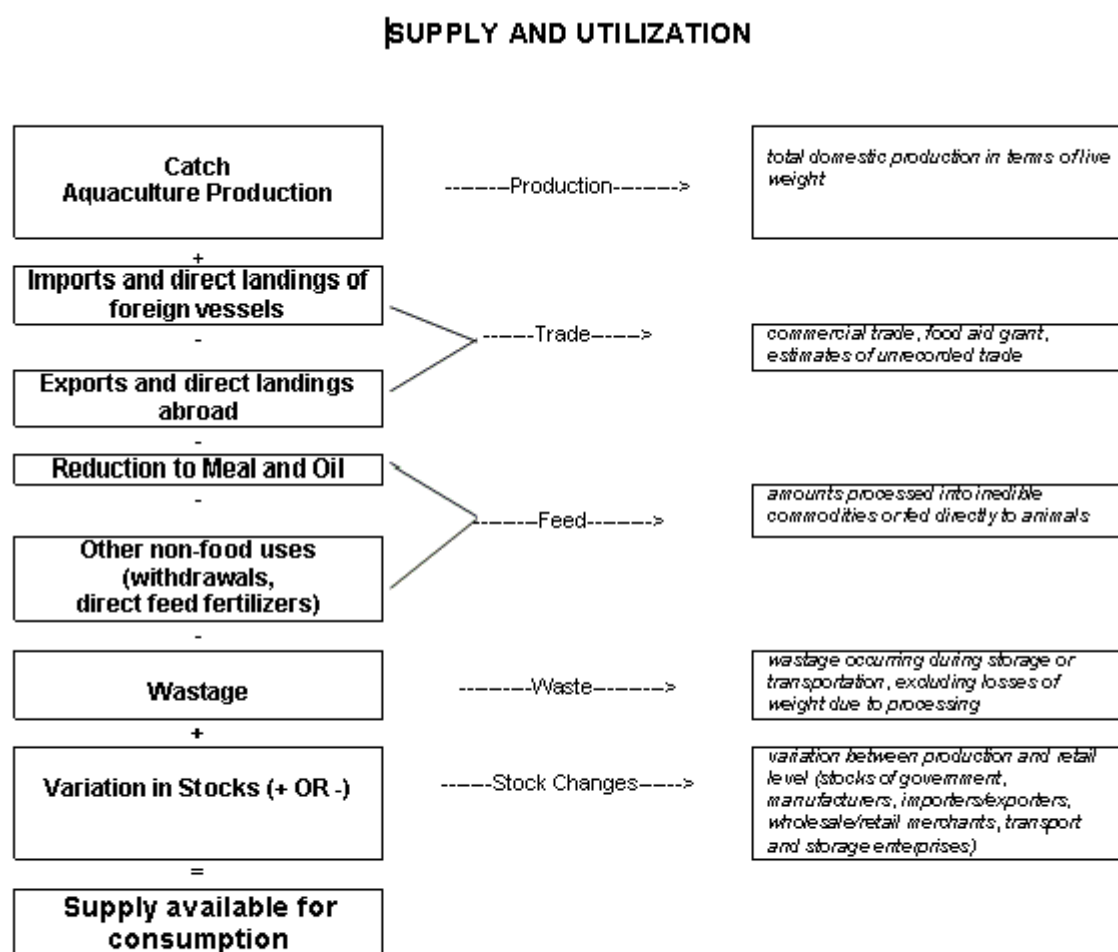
SUPPLY AND UTILIZATION

Catch
Aquaculture Production

-------Production------->

total domestic production in terms of live weight

+

Imports and direct landings of foreign vessels

-

Exports and direct landings abroad

-----Trade----->

commercial trade, food aid grant, estimates of unrecorded trade

-

Reduction to Meal and Oil

-

Other non-food uses (withdrawals, direct feed fertilizers)

------Feed------>

amounts processed into inedible commodities or fed directly to animals

-

Wastage

-------Waste------->

wastage occurring during storage or transportation, excluding losses of weight due to processing

+

Variation in Stocks (+ OR -)

-----Stock Changes----->

variation between production and retail level (stocks of government, manufacturers, importers/exporters, wholesale/retail merchants, transport and storage enterprises)

=

Supply available for consumption